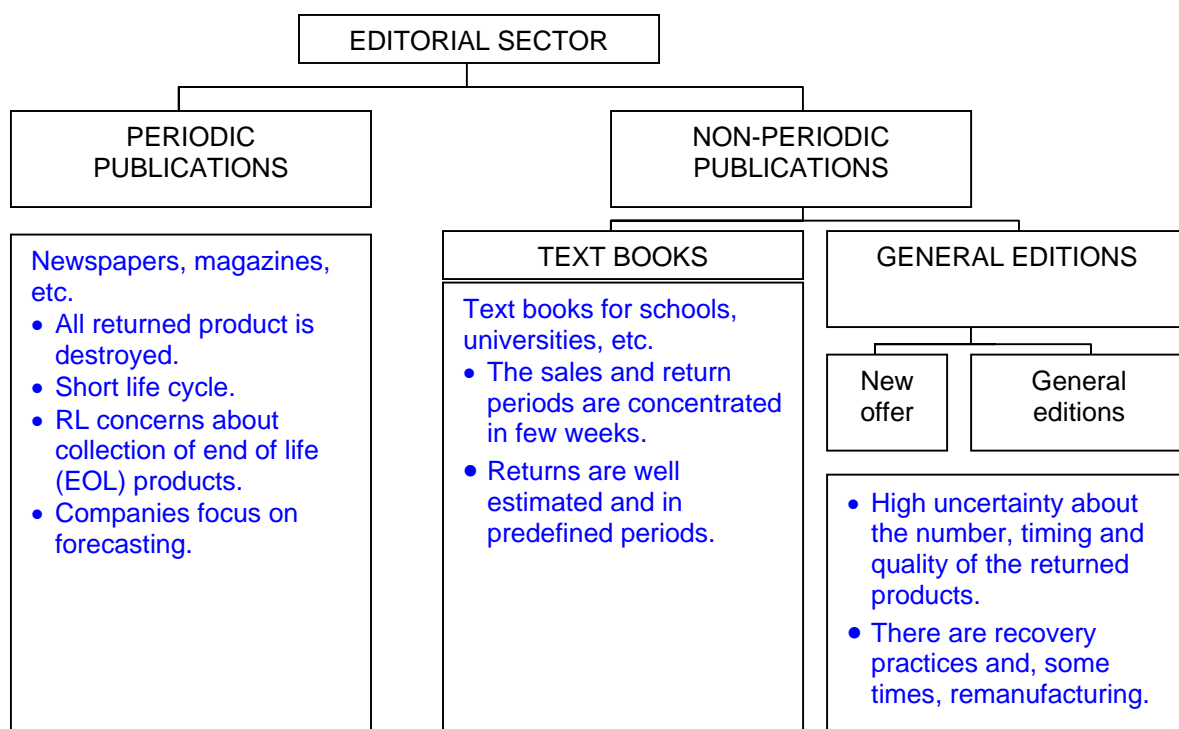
EDITORIAL SECTOR

PERIODIC PUBLICATIONS

NON-PERIODIC PUBLICATIONS

Newspapers, magazines, etc.
• All returned product is destroyed.
• Short life cycle.
• RL concerns about collection of end of life (EOL) products.
• Companies focus on forecasting.

TEXT BOOKS

Text books for schools, universities, etc.
• The sales and return periods are concentrated in few weeks.
• Returns are well estimated and in predefined periods.

GENERAL EDITIONS

New offer

General editions

• High uncertainty about the number, timing and quality of the returned products.
• There are recovery practices and, some times, remanufacturing.